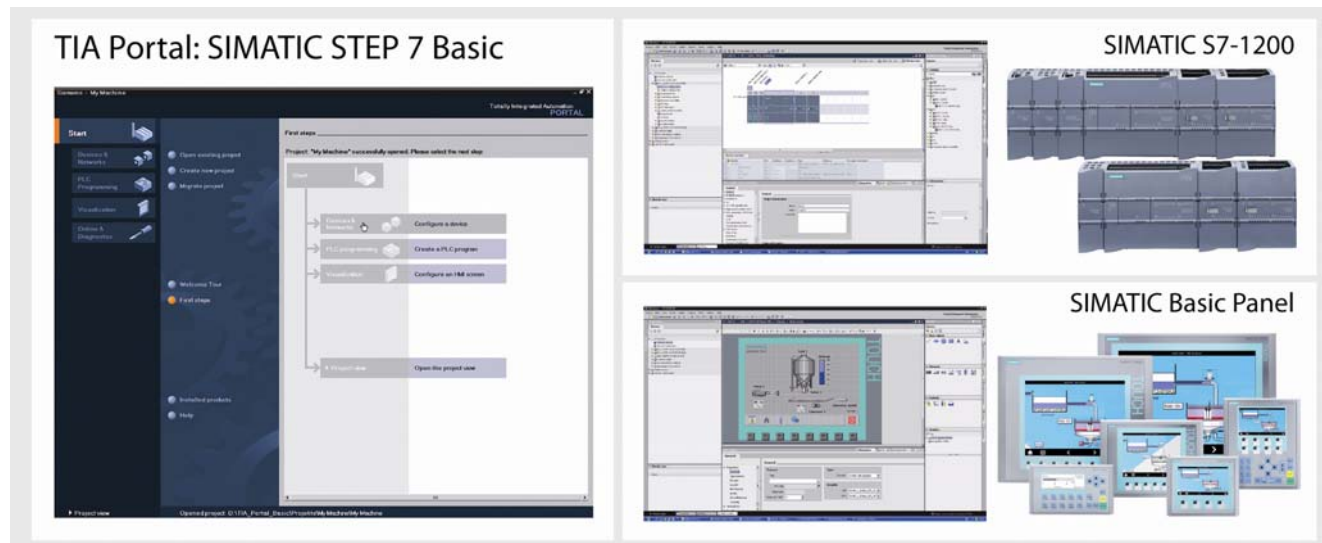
TIA Portal: SIMATIC STEP 7 Basic

Siemens - My Machine

Totally Integrated Automation
PORTAL

Start

Devices & Networks

PLC Programming

Visualization

Online & Diagnostics

Open existing project

Create new project

Migrate project

Welcome Tour

First steps

Installed products

Help

First steps

Project: "My Machine" successfully opened. Please select the next step:

Start

Devices & Networks

Configure a device

PLC programming

Create a PLC program

Visualization

Configure an HMI screen

Project view

Open the project view

Project view

Opened project: D:\TIA_Portal_Basic\Projects\MyMachine\My Machine

SIMATIC S7-1200

SIMATIC Basic Panel